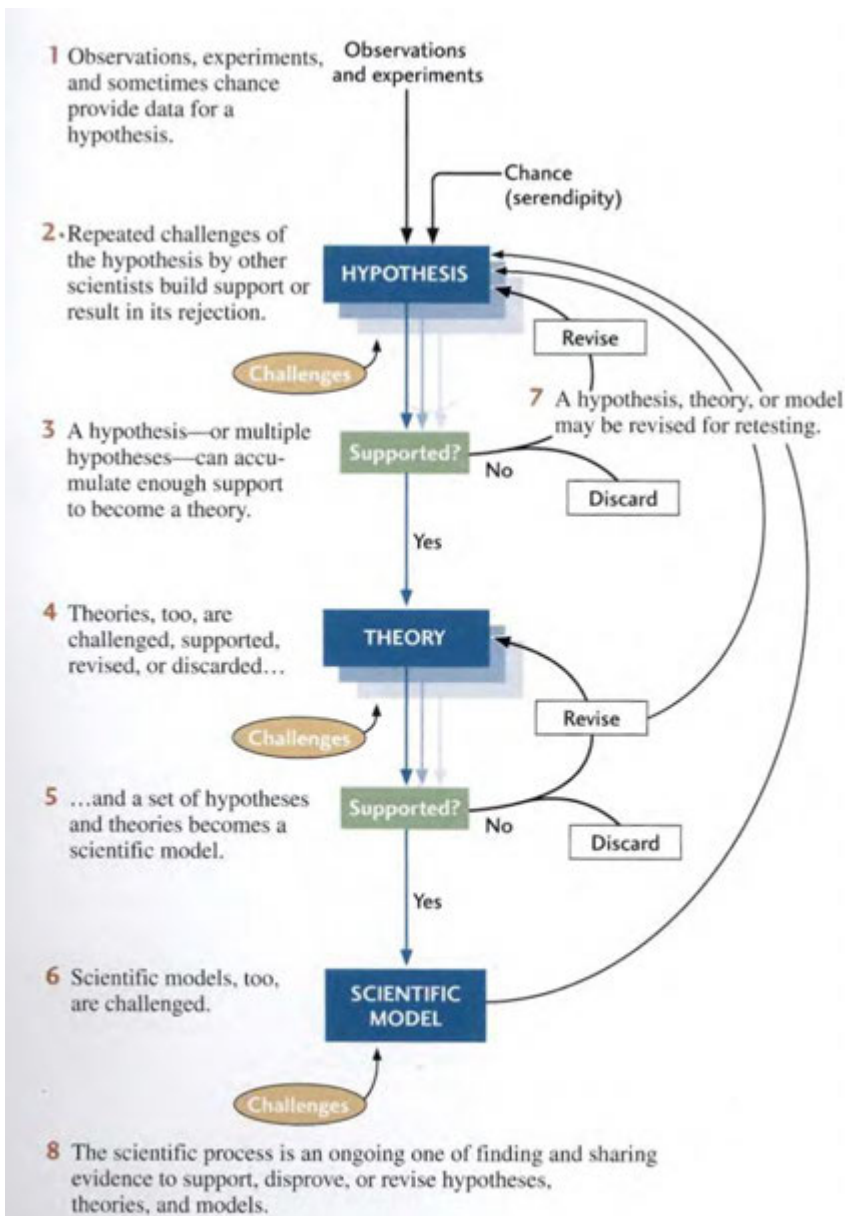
1 Observations, experiments, and sometimes chance provide data for a hypothesis.

Observations and experiments

Chance (serendipity)

2. Repeated challenges of the hypothesis by other scientists build support or result in its rejection.

HYPOTHESIS

Revise

Challenges

7 A hypothesis, theory, or model may be revised for retesting.

3 A hypothesis—or multiple hypotheses—can accumulate enough support to become a theory.

Supported?

No

Discard

Yes

4 Theories, too, are challenged, supported, revised, or discarded…

THEORY

Challenges

Revise

5 …and a set of hypotheses and theories becomes a scientific model.

Supported?

No

Discard

Yes

6 Scientific models, too, are challenged.

SCIENTIFIC MODEL

Challenges

8 The scientific process is an ongoing one of finding and sharing evidence to support, disprove, or revise hypotheses, theories, and models.